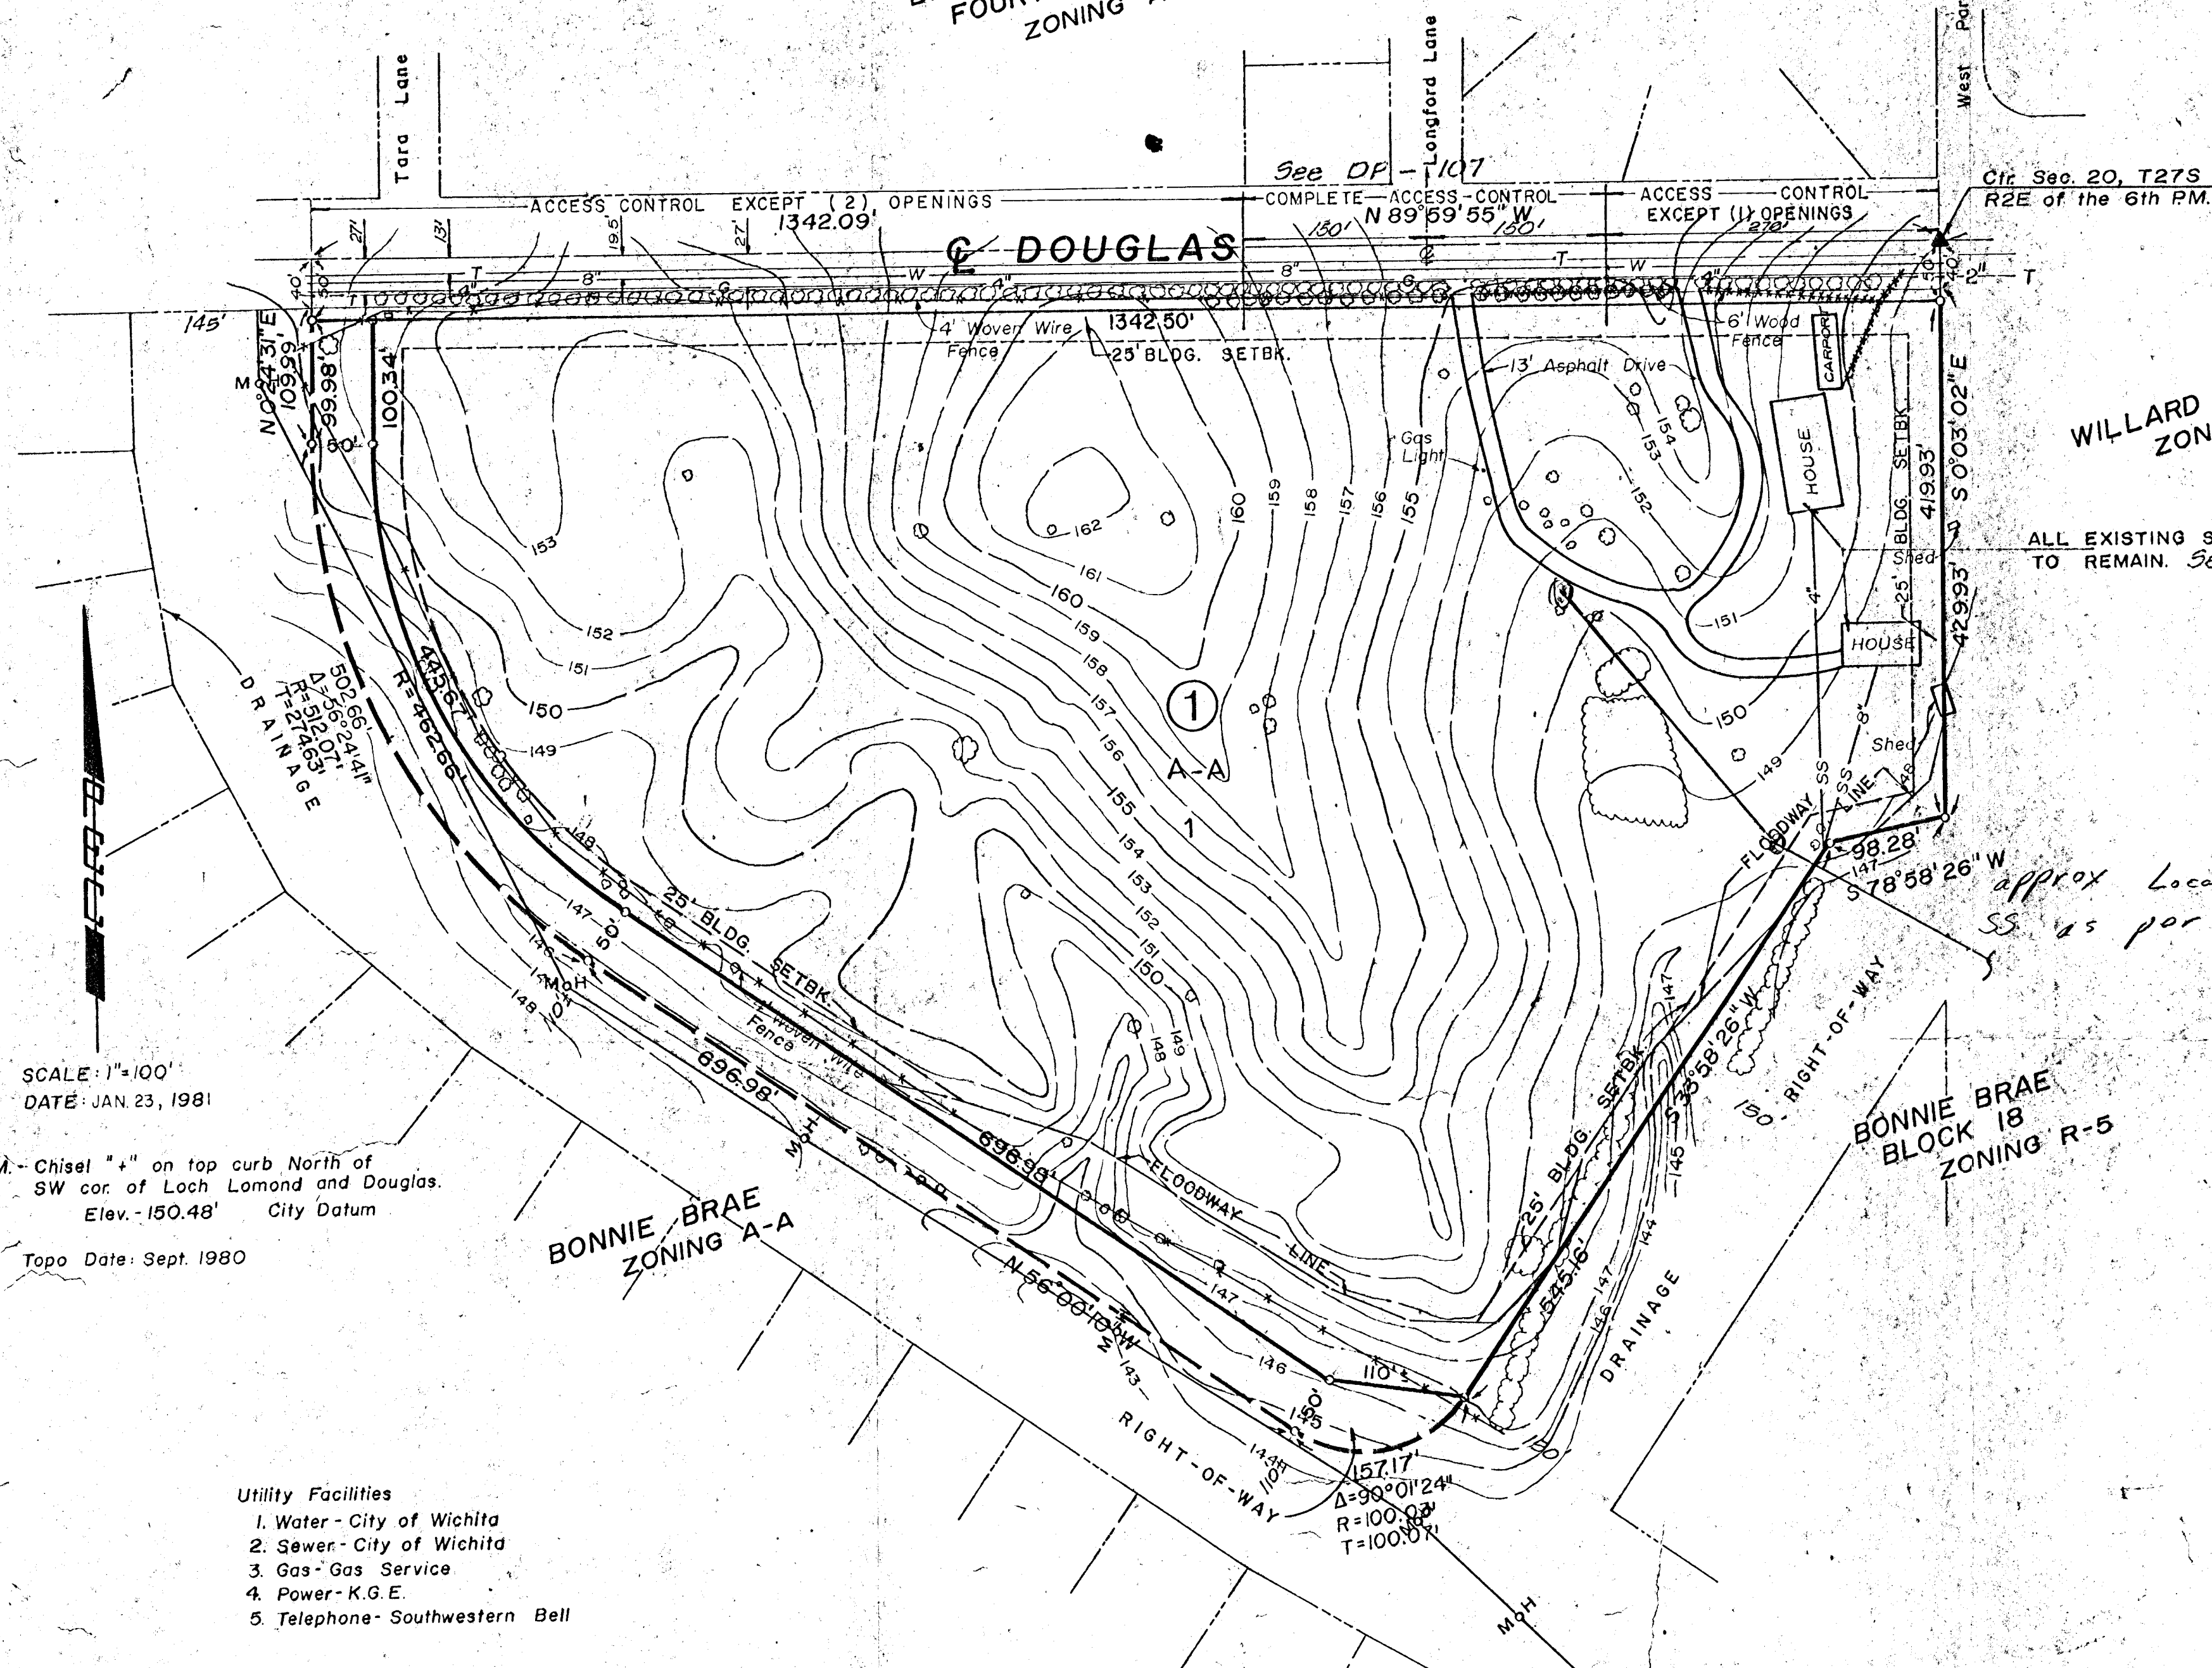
FOUR
ZONING

Tara Lane

Longford Lane

West

See DP-107

Ctr. Sec. 20, T27S R2E of the 6th P.M.

ACCESS CONTROL EXCEPT (2) OPENINGS

COMPLETE ACCESS CONTROL

ACCESS CONTROL EXCEPT (1) OPENINGS

1342.09'

N 89°59'55" W

150'

150'

270'

℄ DOUGLAS

27'

13'

19.5'

27'

40'

30'

50'

40'

2"

T

8"

W

4"

G

8"

T

W

4"

145'

4' Woven Wire Fence

1342.50'

25' BLDG. SETBK.

6' Wood Fence

CARPORT

13' Asphalt Drive

N0°24'31"E

109.99'

99.98'

100.34'

50'

M

Gas Light

HOUSE

BLDG. SETBK.

419.93'

S 0°03'02" E

429.93'

WILLARD
ZON

ALL EXISTING S
TO REMAIN. Se

162

161

160

160

159

158

157

156

155

154

153

152

151

150

149

148

147

146

145

144

143

153

152

151

150

149

148

Shed

25'

HOUSE

Shed

8'

48'

SS

SS LINE

FLOODWAY

98.28'

S 78°58'26" W

approx Loca
SS as per

①

A-A

1

DRAINAGE

502.66'

Δ=56°24'41"

R=512.07'

T=274.63'

R=462.66'

445.67'

25' BLDG. SETBK.

50'

MoH

Woven Wire Fence

696.98'

696.98'

FLOODWAY LINE

MoH

N 56°00'10" W

M

110'

25' BLDG. SETBK.

S 33°58'26" W

545.16'

150' RIGHT-OF-WAY

BONNIE BRAE
BLOCK 18
ZONING R-5

DRAINAGE

150

RIGHT-OF-WAY

157.17'

Δ=90°01'24"

R=100.00'

T=100.07'

MoH

110'

BONNIE BRAE
ZONING A-A

SCALE: 1"=100'
DATE: JAN. 23, 1981

M. - Chisel "+" on top curb North of SW cor. of Loch Lomond and Douglas.
Elev. - 150.48' City Datum

Topo Date: Sept. 1980

Utility Facilities
1. Water - City of Wichita
2. Sewer - City of Wichita
3. Gas - Gas Service
4. Power - K.G.E.
5. Telephone - Southwestern Bell